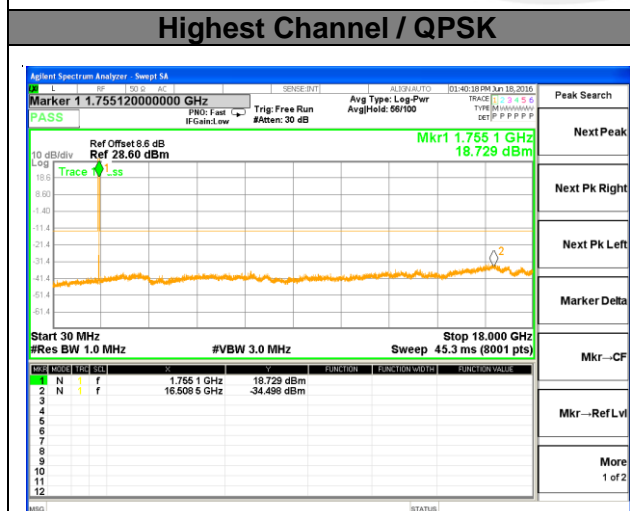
Highest Channel / QPSK

Agilent Spectrum Analyzer - Swept SA

L RF 50 Ω AC SENSE:INT ALIGN AUTO 01:40:18 PM Jun 18, 2016

Marker 1 1.755120000000 GHz

PASS

PNO: Fast
IFGain:Low

Trig: Free Run
#Atten: 30 dB

Avg Type: Log-Pwr
Avg|Hold: 56/100

TRACE 1 2 3 4 5 6
TYPE M WWWWW
DET P P P P P P

Peak Search

Ref Offset 8.6 dB
10 dB/div Ref 28.60 dBm

Mkr1 1.755 1 GHz
18.729 dBm

Next Peak

Log

Trace 1 Pass

18.6
8.60
-1.40
-11.4
-21.4
-31.4
-41.4
-51.4
-61.4

Next Pk Right

Next Pk Left

Marker Delta

Start 30 MHz
#Res BW 1.0 MHz

#VBW 3.0 MHz

Stop 18.000 GHz
Sweep 45.3 ms (8001 pts)

Mkr→CF

| MKR | MODE | TRC | SCL | X | Y | FUNCTION | FUNCTION WIDTH | FUNCTION VALUE |
|---|---|---|---|---|---|---|---|---|
| 1 | N | 1 | f | 1.755 1 GHz | 18.729 dBm | | | |
| 2 | N | 1 | f | 16.508 5 GHz | -34.498 dBm | | | |
| 3 | | | | | | | | |
| 4 | | | | | | | | |
| 5 | | | | | | | | |
| 6 | | | | | | | | |
| 7 | | | | | | | | |
| 8 | | | | | | | | |
| 9 | | | | | | | | |
| 10 | | | | | | | | |
| 11 | | | | | | | | |
| 12 | | | | | | | | |

Mkr→Ref Lvl

More
1 of 2

MSG

STATUS